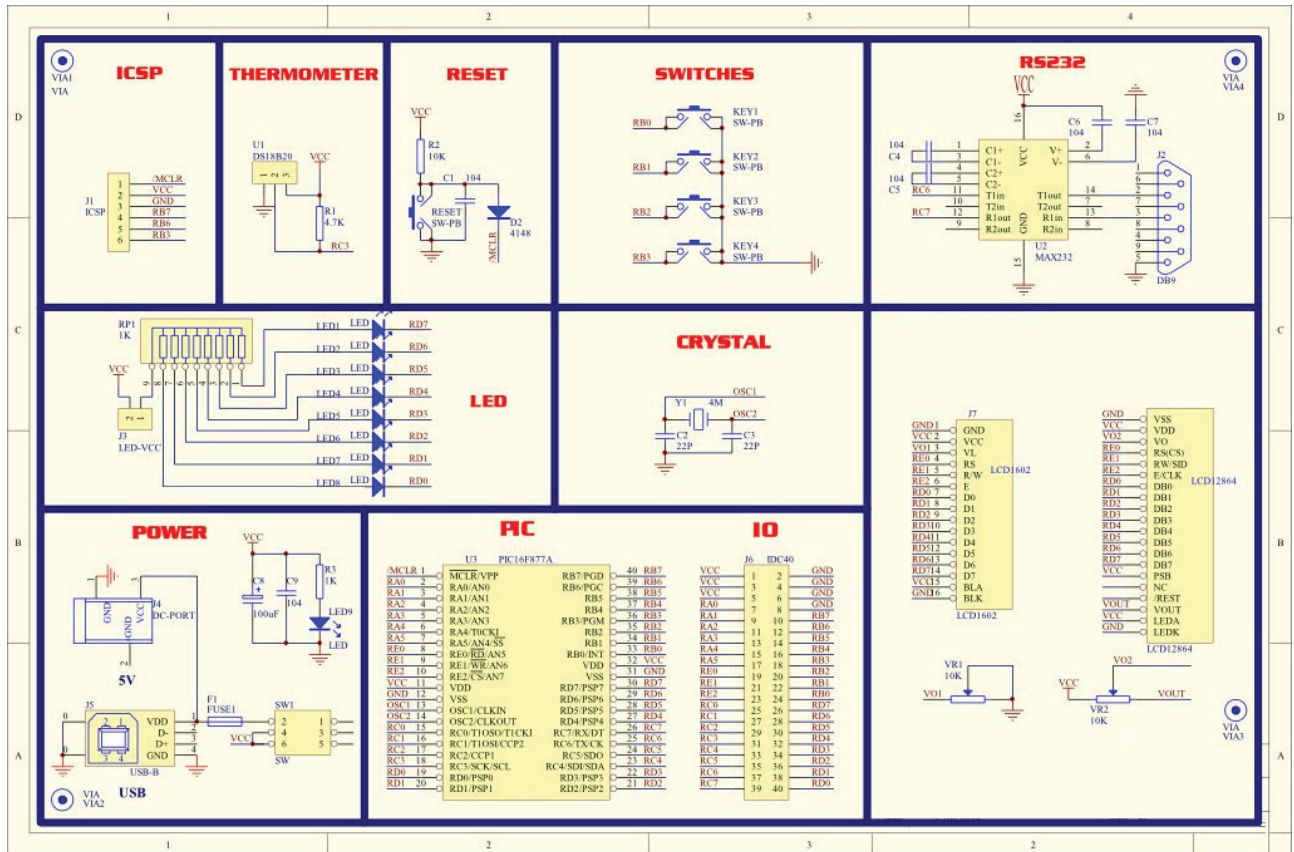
1 2 3 4

D

C

B

A

VIA1
VIA

ICSP

J1
ICSP
1 /MCLR
2 VCC
3 GND
4 RB7
5 RB6
6 RB3

THERMOMETER

U1
DS18B20
VCC
R1
4.7K
RC3

RESET

VCC
R2
10K
C1 104
RESET
SW-PB
D2
4148
/MCLR

SWITCHES

RB0 KEY1 SW-PB
RB1 KEY2 SW-PB
RB2 KEY3 SW-PB
RB3 KEY4 SW-PB

RS232

VCC
16
C6 104
C7 104
104 C4
104 C5
C1+ C1- C2+ C2- VCC V+ V-
RC6 T1in
RC7 T2in
R1out
R2out
GND
T1out T2out R1in R2in
U2
MAX232
J2
DB9
VIA
VIA4

RP1
1K
VCC
J3
LED-VCC
LED1 LED RD7
LED2 LED RD6
LED3 LED RD5
LED4 LED RD4
LED5 LED RD3
LED6 LED RD2
LED7 LED RD1
LED8 LED RD0

LED

CRYSTAL

Y1 4M
OSC1
OSC2
C2 22P
C3 22P

J7
GND 1 GND
VCC 2 VCC
VO 3 VL
RE0 4 RS
RE1 5 R/W
RE2 6 E
RD0 7 D0
RD1 8 D1
RD2 9 D2
RD3 10 D3
RD4 11 D4
RD5 12 D5
RD6 13 D6
RD7 14 D7
VCC 15 BLA
GND 16 BLK
LCD1602
LCD1602

GND VSS
VCC VDD
VO2 VO
RE0 RS(CS)
RE1 RW/SID
RE2 E/CLK
RD0 DB0
RD1 DB1
RD2 DB2
RD3 DB3
RD4 DB4
RD5 DB5
RD6 DB6
RD7 DB7
VCC PSB
NC
RE0 /REST
VOUT VOUT
VCC LEDA
GND LEDK
LCD12864
LCD12864

POWER

VCC
C8 100uF
C9 104
R3 1K
LED9 LED
J4
DC-PORT
GND GND VCC
5V

PIC

U3 PIC16F877A
/MCLR 1 MCLR/VPP RB7/PGD 40 RB7
RA0 2 RA0/AN0 RB6/PGC 39 RB6
RA1 3 RA1/AN1 RB5 38 RB5
RA2 4 RA2/AN2 RB4 37 RB4
RA3 5 RA3/AN3 RB3/PGM 36 RB3
RA4 6 RA4/T0CKI RB2 35 RB2
RA5 7 RA5/AN4/SS RB1 34 RB1
RE0 8 RE0/RD/AN5 RB0/INT 33 RB0
RE1 9 RE1/WR/AN6 VDD 32 VCC
RE2 10 RE2/CS/AN7 VSS 31 GND
VCC 11 VDD RD7/PSP7 30 RD7
GND 12 VSS RD6/PSP6 29 RD6
OSC1 13 OSC1/CLKIN RD5/PSP5 28 RD5
OSC2 14 OSC2/CLKOUT RD4/PSP4 27 RD4
RC0 15 RC0/T1OSO/T1CKI RC7/RX/DT 26 RC7
RC1 16 RC1/T1OSI/CCP2 RC6/TX/CK 25 RC6
RC2 17 RC2/CCP1 RC5/SDO 24 RC5
RC3 18 RC3/SCK/SCL RC4/SDI/SDA 23 RC4
RD0 19 RD0/PSP0 RD3/PSP3 22 RD3
RD1 20 RD1/PSP1 RD2/PSP2 21 RD2

IO

J6 IDC40
VCC 1 2 GND
VCC 3 4 GND
VCC 5 6 GND
RA0 7 8 GND
RA1 9 10 RB7
RA2 11 12 RB6
RA3 13 14 RB5
RA4 15 16 RB4
RA5 17 18 RB3
RE0 19 20 RB2
RE1 21 22 RB1
RE2 23 24 RB0
RC0 25 26 RD7
RC1 27 28 RD6
RC2 29 30 RD5
RC3 31 32 RD4
RC4 33 34 RD3
RC5 35 36 RD2
RC6 37 38 RD1
RC7 39 40 RD0

VR1 10K
VO1
VCC
VO2
VR2 10K
VOUT
VIA
VIA3

J5
VDD 1
D- 2
D+ 3
GND 4
USB-B
USB
F1
FUSE1
SW1
VCC
SW
VIA
VIA2

1 2 3 2